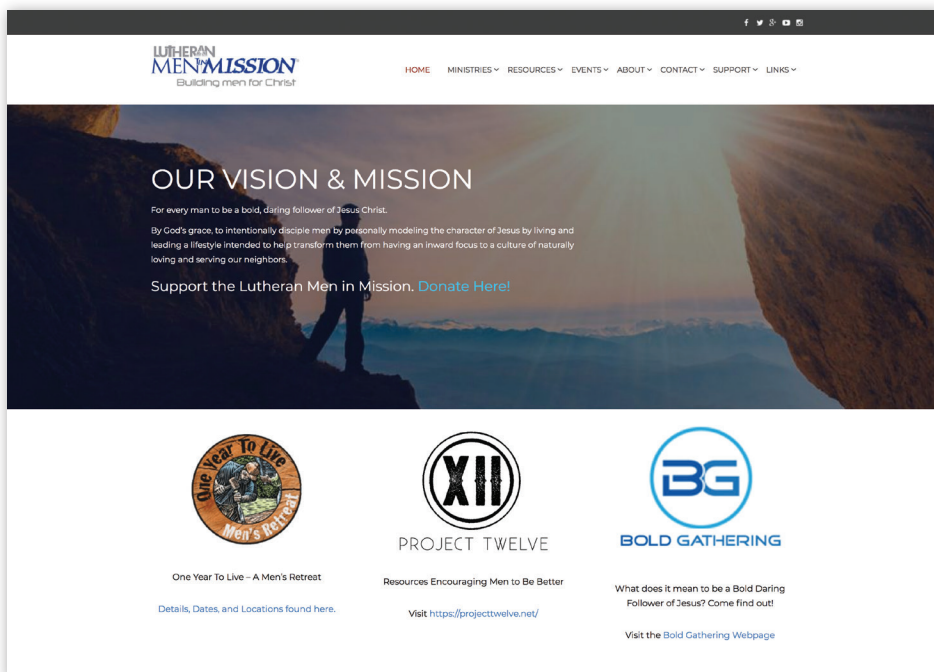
LUTHERAN MEN IN MISSION
Building men for Christ

HOME MINISTRIES RESOURCES EVENTS ABOUT CONTACT SUPPORT LINKS

OUR VISION & MISSION

For every man to be a bold, daring follower of Jesus Christ.

By God's grace, to intentionally disciple men by personally modeling the character of Jesus by living and leading a lifestyle intended to help transform them from having an inward focus to a culture of naturally loving and serving our neighbors.

Support the Lutheran Men in Mission. Donate Here!

One Year To Live
Men's Retreat

XII
PROJECT TWELVE

BG
BOLD GATHERING

One Year To Live – A Men's Retreat

Details, Dates, and Locations found here.

Resources Encouraging Men to Be Better

Visit https://projecttwelve.net/

What does it mean to be a Bold Daring Follower of Jesus? Come find out!

Visit the Bold Gathering Webpage